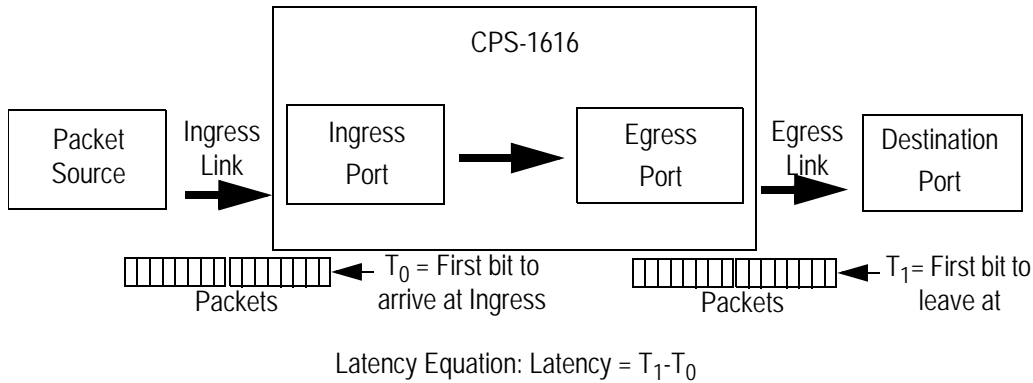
CPS-1616

Packet Source

Ingress Link

Ingress Port

Egress Port

Egress Link

Destination Port

Packets

$T_0$ = First bit to arrive at Ingress

Packets

$T_1$= First bit to leave at

Latency Equation: Latency = $T_1$-$T_0$